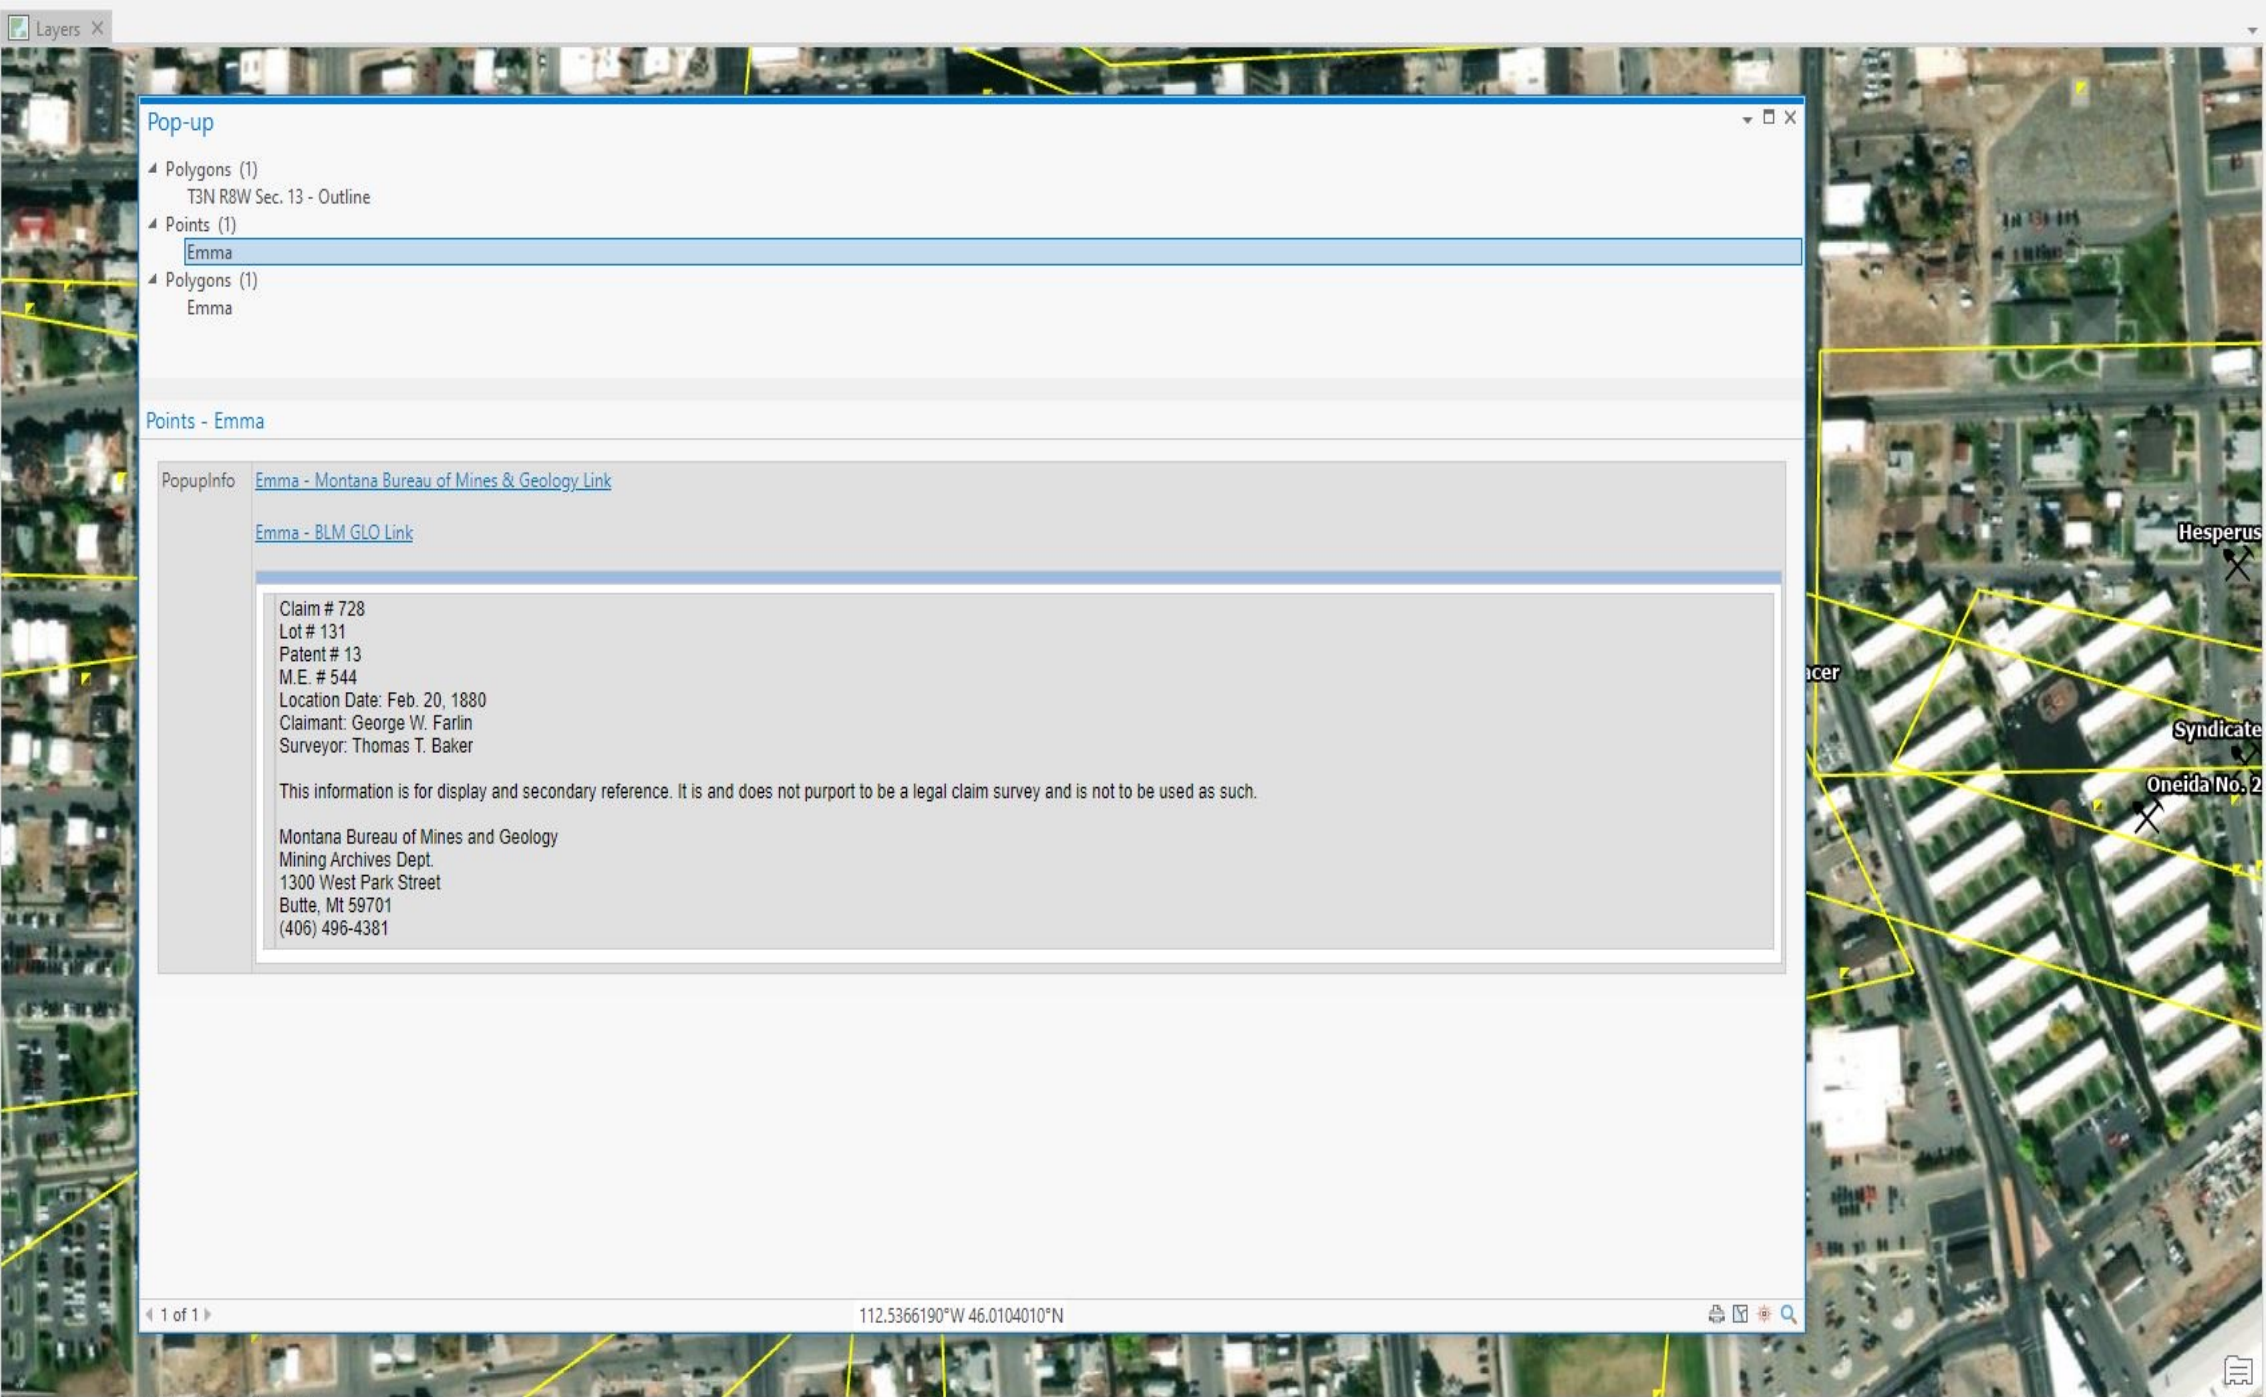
Layers

Pop-up

Polygons (1)
T3N R8W Sec. 13 - Outline
Points (1)
Emma
Polygons (1)
Emma

Points - Emma

PopupInfo

Emma - Montana Bureau of Mines & Geology Link

Emma - BLM GLO Link

Claim # 728
Lot # 131
Patent # 13
M.E. # 544
Location Date: Feb. 20, 1880
Claimant: George W. Farlin
Surveyor: Thomas T. Baker

This information is for display and secondary reference. It is and does not purport to be a legal claim survey and is not to be used as such.

Montana Bureau of Mines and Geology
Mining Archives Dept.
1300 West Park Street
Butte, Mt 59701
(406) 496-4381

1 of 1

112.5366190°W 46.0104010°N

Hesperus
cer
Syndicate
Oneida No. 2